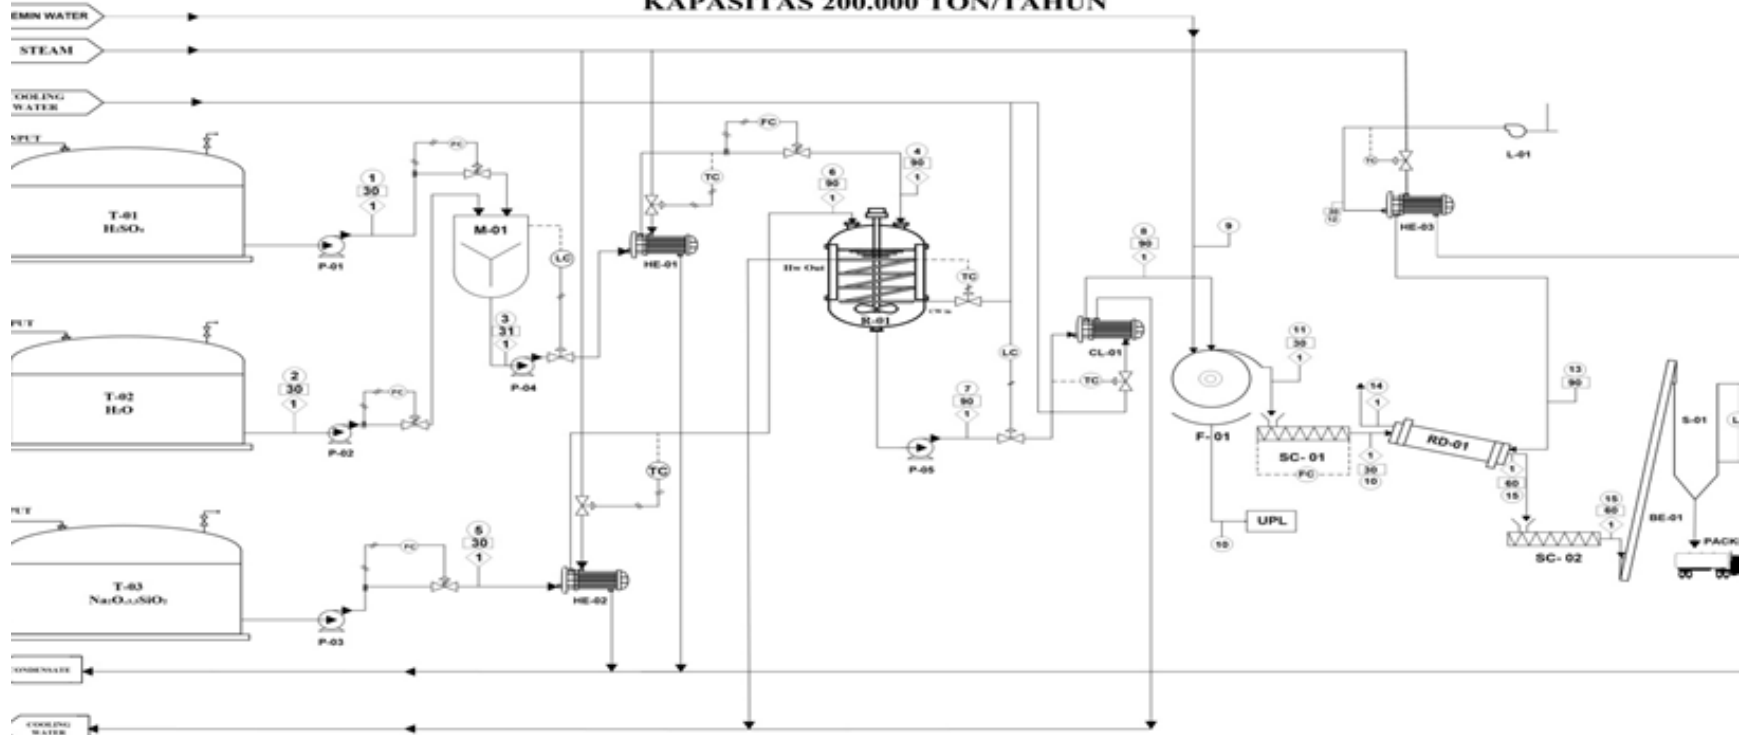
KAPASITAS 200.000 TON/TAHUN

EMIN WATER

STEAM

COOLING WATER

NPUT

T-01
$H_2SO_4$

P-01

1
30
1

FC

M-01

LC

3
31
1

P-04

FC

TC

HE-01

6
90
1

4
90
1

Hw Out

TC

CW in

R-01

8
90
1

9

CL-01

LC

TC

7
90
1

P-05

F- 01

11
30
1

SC- 01

FC

14
1

1
30
10

RD-01

1
60
15

13
90

TC

HE-03

L-01

S-01

BE-01

15
60
1

SC- 02

PACK

UPL

10

NPUT

T-02
$H_2O$

2
30
1

P-02

FC

TC

NPUT

T-03
$Na_2O.3,1SiO_2$

P-03

FC

5
30
1

HE-02

CONDENSATE

COOLING WATER